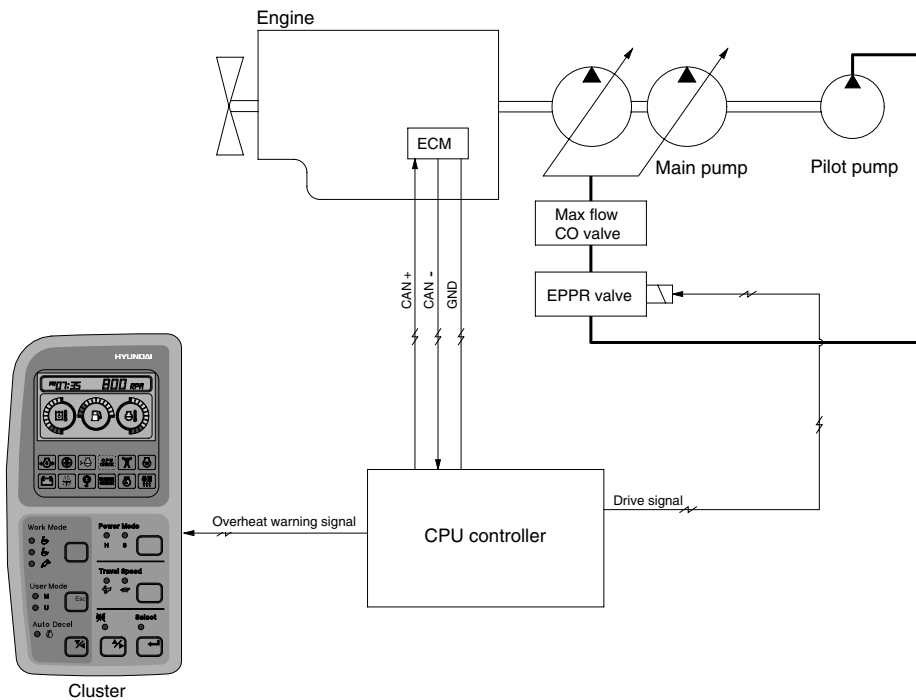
Engine

ECM

Main pump

Pilot pump

Max flow CO valve

EPPR valve

CAN +

CAN -

GND

HYUNDAI

01:35

800 RPM

Work Mode

Power Mode

H

S

User Mode

M

U

Esc

Travel Speed

Auto Decel

Select

Overheat warning signal

CPU controller

Drive signal

Cluster